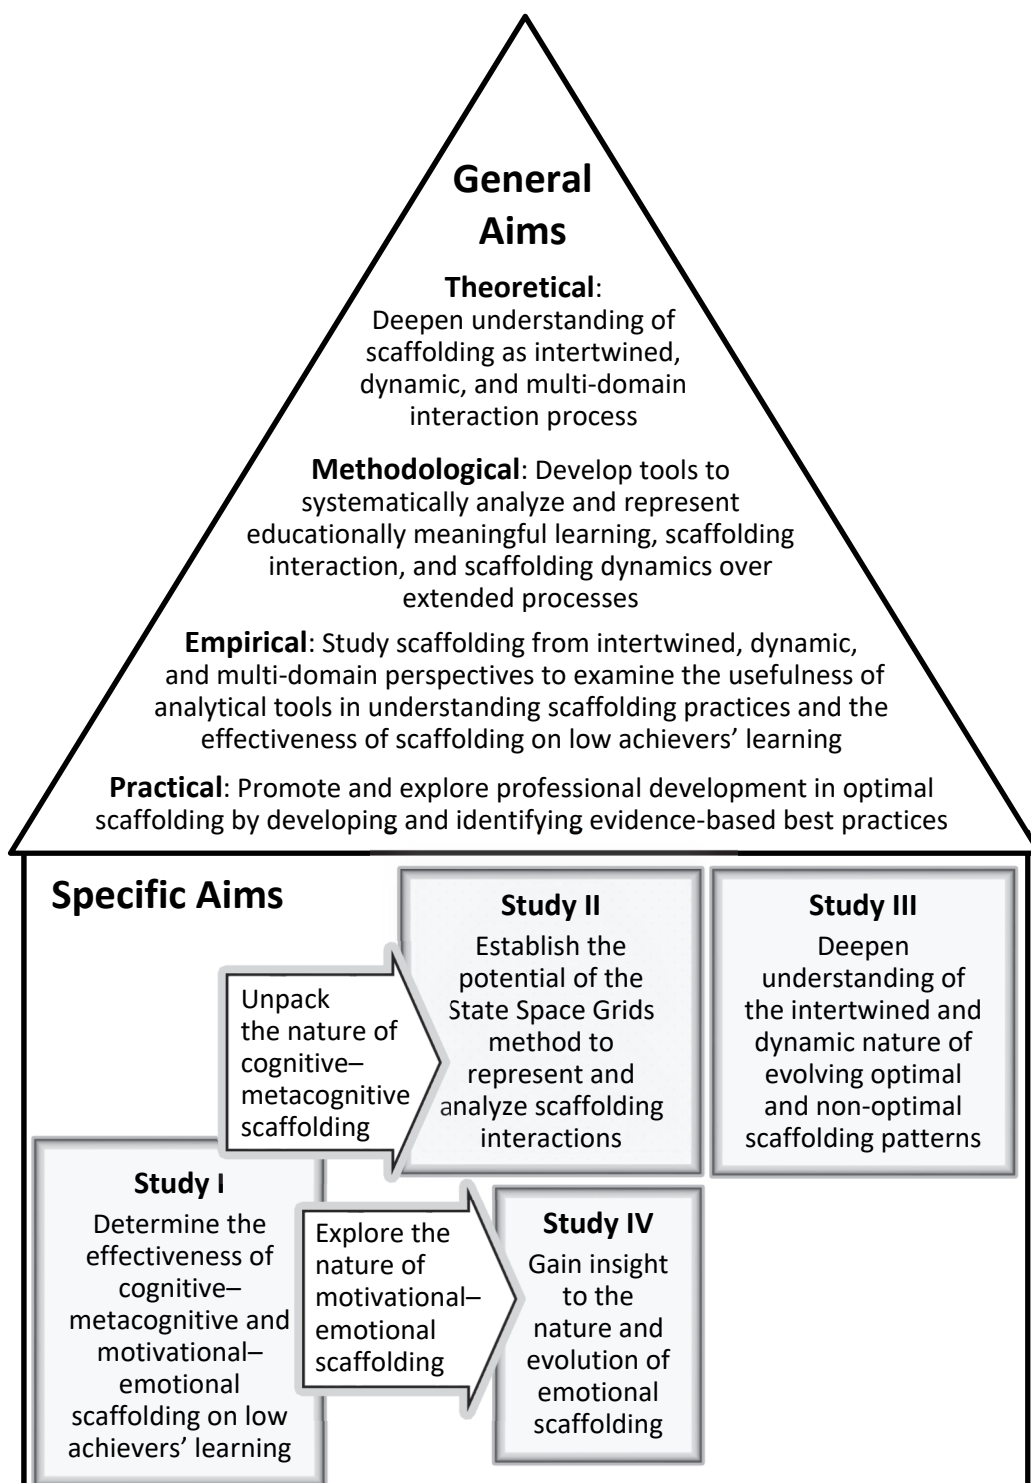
General Aims

**Theoretical**: Deepen understanding of scaffolding as intertwined, dynamic, and multi-domain interaction process

**Methodological**: Develop tools to systematically analyze and represent educationally meaningful learning, scaffolding interaction, and scaffolding dynamics over extended processes

**Empirical**: Study scaffolding from intertwined, dynamic, and multi-domain perspectives to examine the usefulness of analytical tools in understanding scaffolding practices and the effectiveness of scaffolding on low achievers' learning

**Practical**: Promote and explore professional development in optimal scaffolding by developing and identifying evidence-based best practices

Specific Aims

Study II
Establish the potential of the State Space Grids method to represent and analyze scaffolding interactions

Study III
Deepen understanding of the intertwined and dynamic nature of evolving optimal and non-optimal scaffolding patterns

Unpack the nature of cognitive–metacognitive scaffolding

Study I
Determine the effectiveness of cognitive–metacognitive and motivational–emotional scaffolding on low achievers' learning

Explore the nature of motivational–emotional scaffolding

Study IV
Gain insight to the nature and evolution of emotional scaffolding